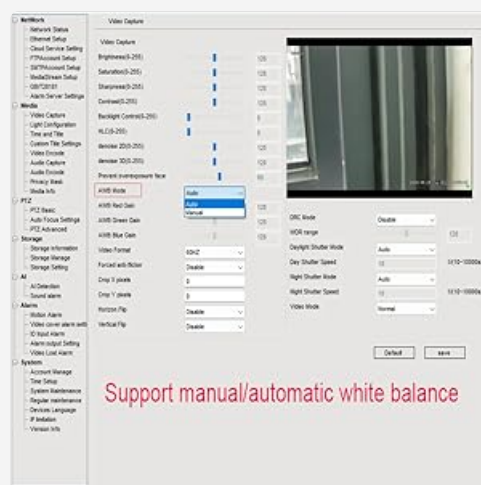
Network
Network Status
Ethernet Setup
Cloud Service Setting
FTPAccount Setup
SMTPAccount Setup
MediaStream Setup
GB/T28181
Alarm Server Settings
Media
Video Capture
Light Configuration
Time and Title
Custom Title Settings
Video Encode
Audio Capture
Audio Encode
Privacy Mask
Media Info
PTZ
PTZ Basic
Auto Focus Settings
PTZ Advanced
Storage
Storage Information
Storage Manage
Storage Setting
AI
AI Detection
Sound alarm
Alarm
Motion Alarm
Video cover alarm setti
IO Input Alarm
Alarm output Setting
Video Lost Alarm
System
Account Manage
Time Setup
System Maintenance
Regular maintenance
Devices Language
IP limitation
Version Info

Video Capture

Video Capture
Brightness(0-255) 128
Saturation(0-255) 128
Sharpness(0-255) 128
Contrast(0-255) 128
Backlight Control(0-255) 0
HLC(0-255) 0
denoise 2D(0-255) 128
denoise 3D(0-255) 128
Prevent overexposure face 60
AWB Mode Auto
Auto
Manual
AWB Red Gain 128
AWB Green Gain 128
AWB Blue Gain 128
Video Format 50HZ
Forced anti-flicker Disable
Crop X pixels 0
Crop Y pixels 0
Horizon Flip Disable
Vertical Flip Disable

DRC Mode Disable
WDR range 0 128
Daylight Shutter Mode Auto
Day Shutter Speed 10 1X10~10000s
Night Shutter Mode Auto
Night Shutter Speed 10 1X10~10000s
Video Mode Normal

Default save

Support manual/automatic white balance